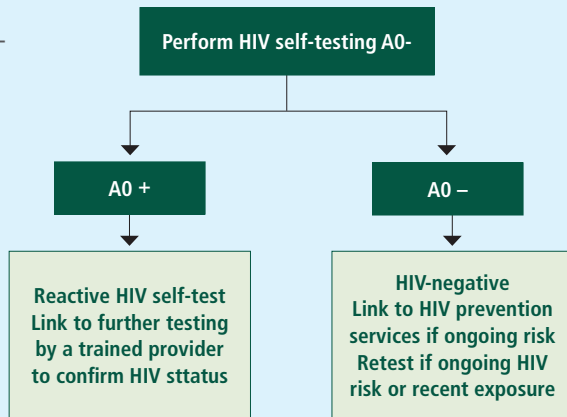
Perform HIV self-testing A0-

A0 +

A0 –

Reactive HIV self-test
Link to further testing by a trained provider to confirm HIV sttatus

HIV-negative
Link to HIV prevention services if ongoing risk
Retest if ongoing HIV risk or recent exposure